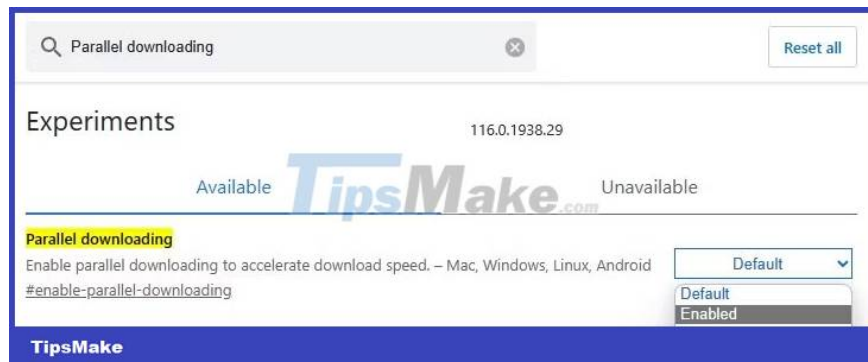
Parallel downloading

Reset all

Experiments

116.0.1938.29

Available

TipsMake.com

Unavailable

Parallel downloading

Enable parallel downloading to accelerate download speed. – Mac, Windows, Linux, Android

#enable-parallel-downloading

Default

Default

Enabled

TipsMake